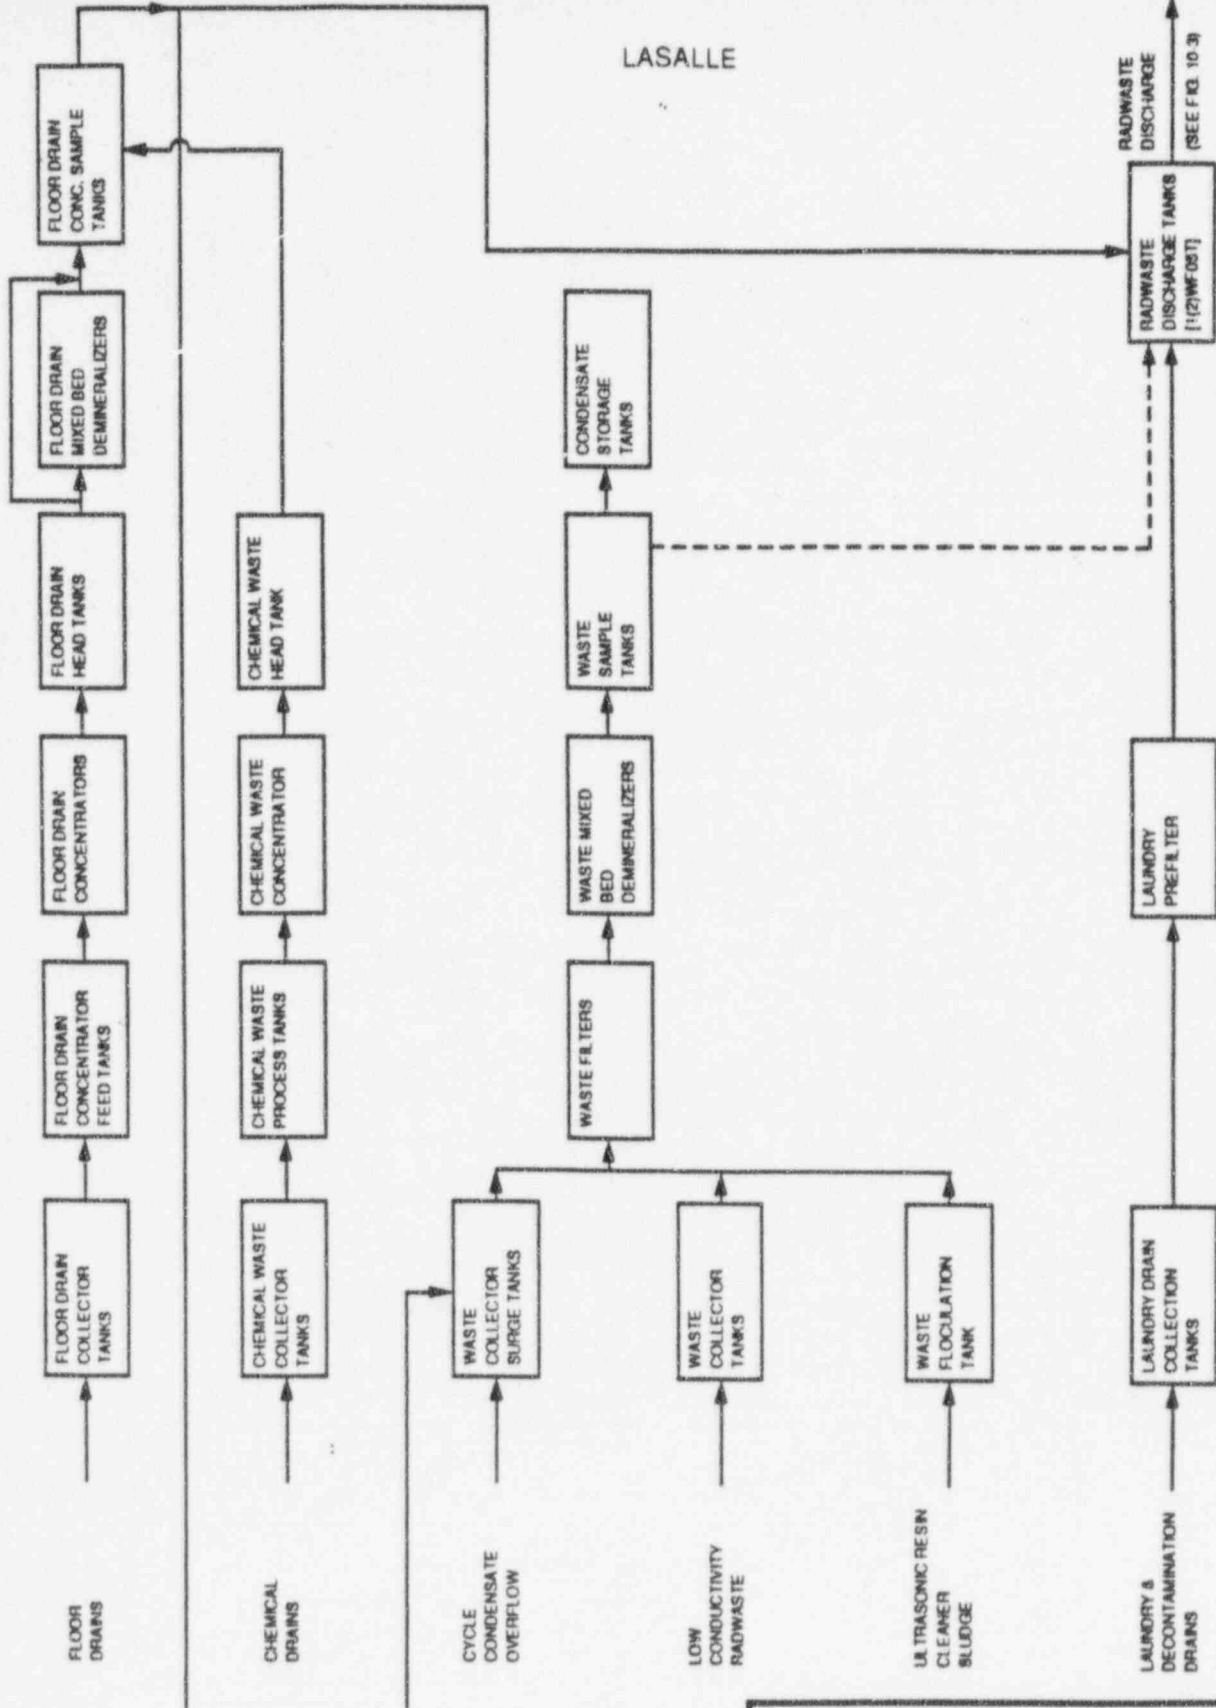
LASALLE

FLOOR DRAINS

FLOOR DRAIN COLLECTOR TANKS

FLOOR DRAIN CONCENTRATOR FEED TANKS

FLOOR DRAIN CONCENTRATORS

FLOOR DRAIN HEAD TANKS

FLOOR DRAIN MIXED BED DEMINERALIZERS

FLOOR DRAIN CONC. SAMPLE TANKS

CHEMICAL DRAINS

CHEMICAL WASTE COLLECTOR TANKS

CHEMICAL WASTE PROCESS TANKS

CHEMICAL WASTE CONCENTRATOR

CHEMICAL WASTE HEAD TANK

CYCLE CONDENSATE OVERFLOW

WASTE COLLECTOR SURGE TANKS

WASTE FILTERS

WASTE MIXED BED DEMINERALIZERS

WASTE SAMPLE TANKS

CONDENSATE STORAGE TANKS

LOW CONDUCTIVITY RADWASTE

WASTE COLLECTOR TANKS

ULTRASONIC RESIN CLEANER SLUDGE

WASTE FLOCULATION TANK

LAUNDRY & DECONTAMINATION DRAINS

LAUNDRY DRAIN COLLECTION TANKS

LAUNDRY PREFILTER

RADWASTE DISCHARGE TANKS [1(2)WF05T]

RADWASTE DISCHARGE

(SEE FIG. 10-3)